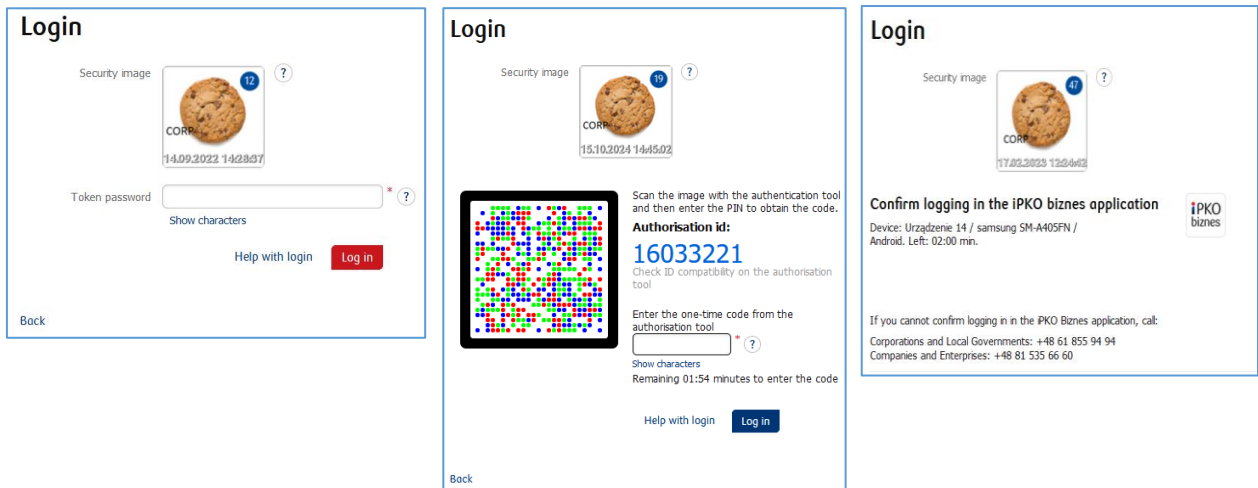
Login

Security image

12 ?

CORP

14.09.2022 14:28:37

Token password * ?

Show characters

Help with login Log in

Back

Login

Security image

19 ?

CORP

15.10.2024 14:45:02

Scan the image with the authentication tool and then enter the PIN to obtain the code.

Authorisation id:

16033221

Check ID compatibility on the authorisation tool

Enter the one-time code from the authorisation tool

* ?

Show characters

Remaining 01:54 minutes to enter the code

Help with login Log in

Back

Login

Security image

47 ?

CORP

17.02.2023 12:24:42

Confirm logging in the iPKO biznes application

iPKO biznes

Device: Urządzenie 14 / samsung SM-A405FN / Android. Left: 02:00 min.

If you cannot confirm logging in in the iPKO Biznes application, call:

Corporations and Local Governments: +48 61 855 94 94
Companies and Enterprises: +48 81 535 66 60